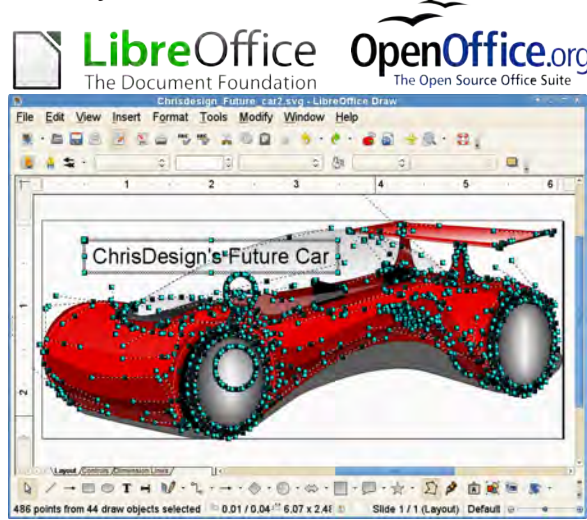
LibreOffice
The Document Foundation

OpenOffice.org
The Open Source Office Suite

Chrisdesign_Future_car2.svg - LibreOffice Draw

File Edit View Insert Format Tools Modify Window Help

1 2 3 4 5 6

ChrisDesign's Future Car

1
2

Layout Controls Dimension Lines

486 points from 44 draw objects selected 0.01 / 0.04 6.07 x 2.48 Slide 1 / 1 (Layout) Default